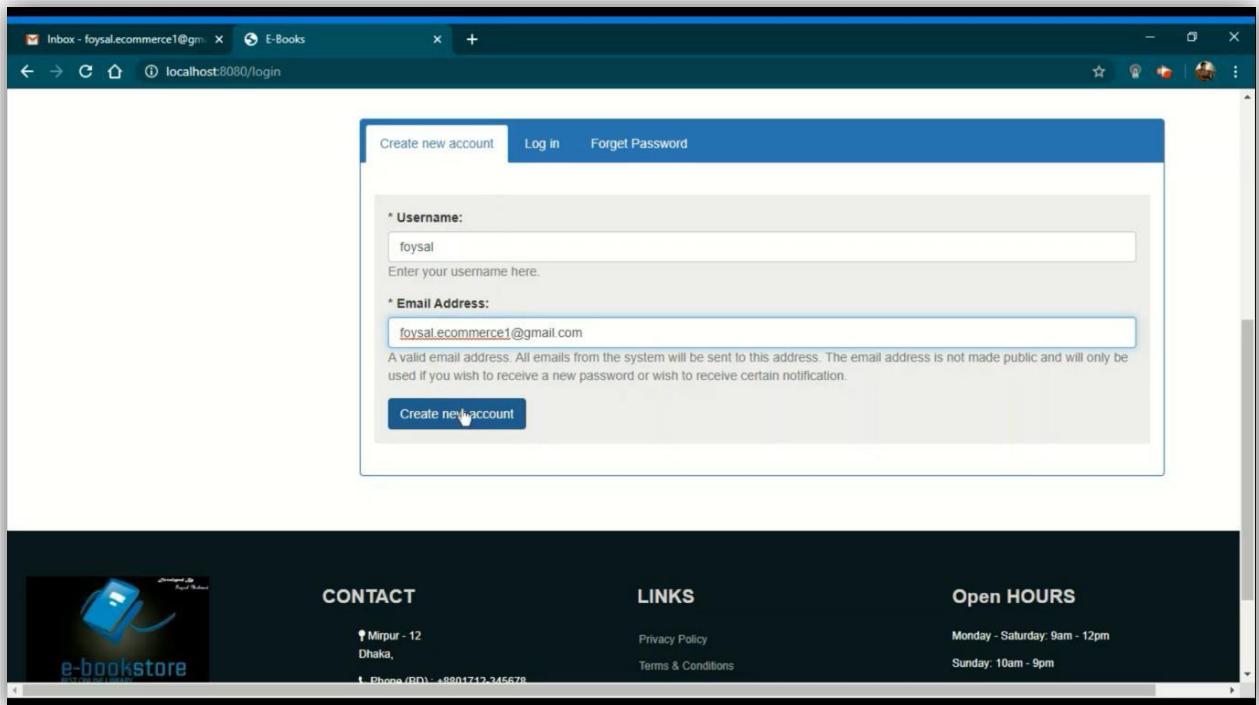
Inbox - foysal.ecommerce1@gm ×
E-Books ×
+

localhost:8080/login

Create new account
Log in
Forget Password

* Username:
foysal
Enter your username here.

* Email Address:
foysal.ecommerce1@gmail.com
A valid email address. All emails from the system will be sent to this address. The email address is not made public and will only be used if you wish to receive a new password or wish to receive certain notification.

Create new account

Developed By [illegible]
e-bookstore
BEST ONLINE LIBRARY

CONTACT
Mirpur - 12
Dhaka,
Phone (BD) : +8801712-345678

LINKS
Privacy Policy
Terms & Conditions

Open HOURS
Monday - Saturday: 9am - 12pm
Sunday: 10am - 9pm